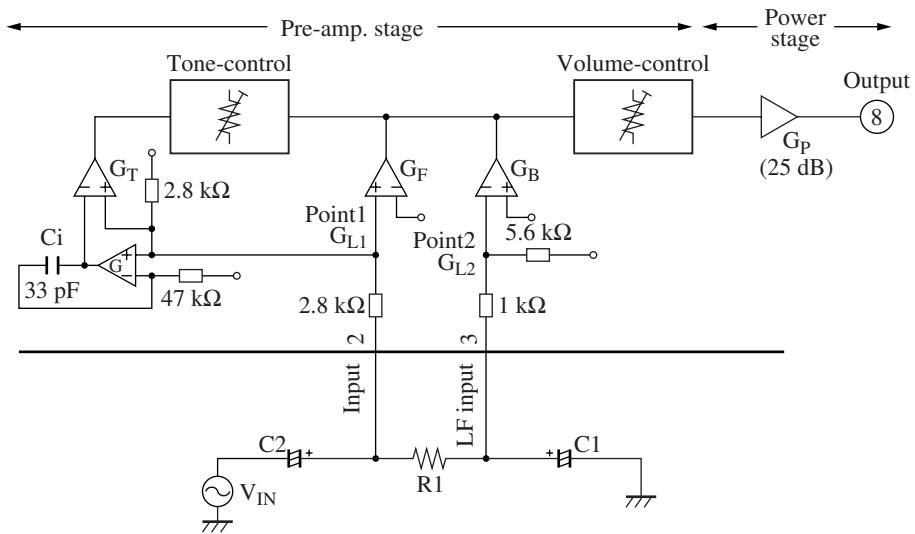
Pre-amp. stage

Power stage

Tone-control

Volume-control

Output

8

$G_T$

$G_F$

$G_B$

$G_P$

(25 dB)

2.8 kΩ

Point1

$G_{L1}$

Point2

$G_{L2}$

5.6 kΩ

Ci

G

33 pF

47 kΩ

2.8 kΩ

1 kΩ

2

3

Input

LF input

C2

R1

C1

$V_{IN}$